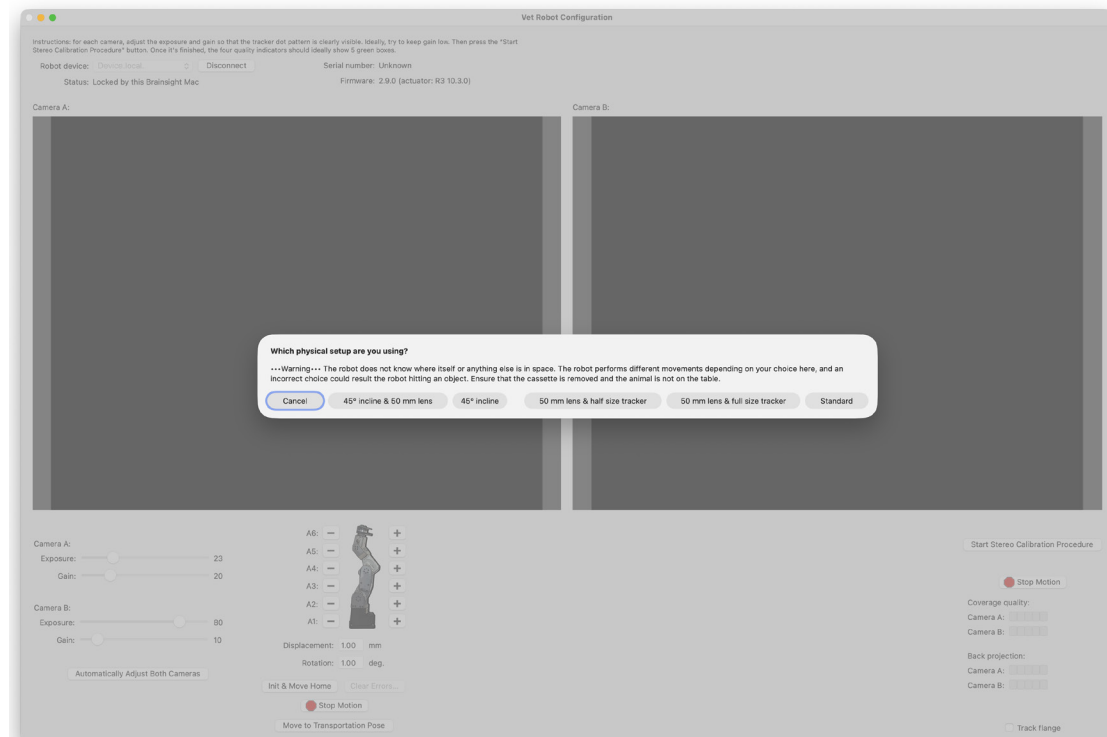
Vet Robot Configuration

Instructions: for each camera, adjust the exposure and gain so that the tracker dot pattern is clearly visible. Ideally, try to keep gain low. Then press the "Start Stereo Calibration Procedure" button. Once it's finished, the four quality indicators should ideally show 5 green boxes.

Robot device: Device local Disconnect
Status: Locked by this Brainsight Mac

Serial number: Unknown
Firmware: 2.9.0 (actuator: R3 10.3.0)

Camera A:

Camera B:

Which physical setup are you using?

•••Warning••• The robot does not know where itself or anything else is in space. The robot performs different movements depending on your choice here, and an incorrect choice could result the robot hitting an object. Ensure that the cassette is removed and the animal is not on the table.

Cancel 45° incline & 50 mm lens 45° incline 50 mm lens & half size tracker 50 mm lens & full size tracker Standard

Camera A:
Exposure: 23
Gain: 20

Camera B:
Exposure: 80
Gain: 10

Automatically Adjust Both Cameras

A6: − +
A5: − +
A4: − +
A3: − +
A2: − +
A1: − +

Displacement: 1.00 mm
Rotation: 1.00 deg.

Init & Move Home Clear Errors...
Stop Motion
Move to Transportation Pose

Start Stereo Calibration Procedure
Stop Motion
Coverage quality:
Camera A:
Camera B:
Back projection:
Camera A:
Camera B:
Track flange